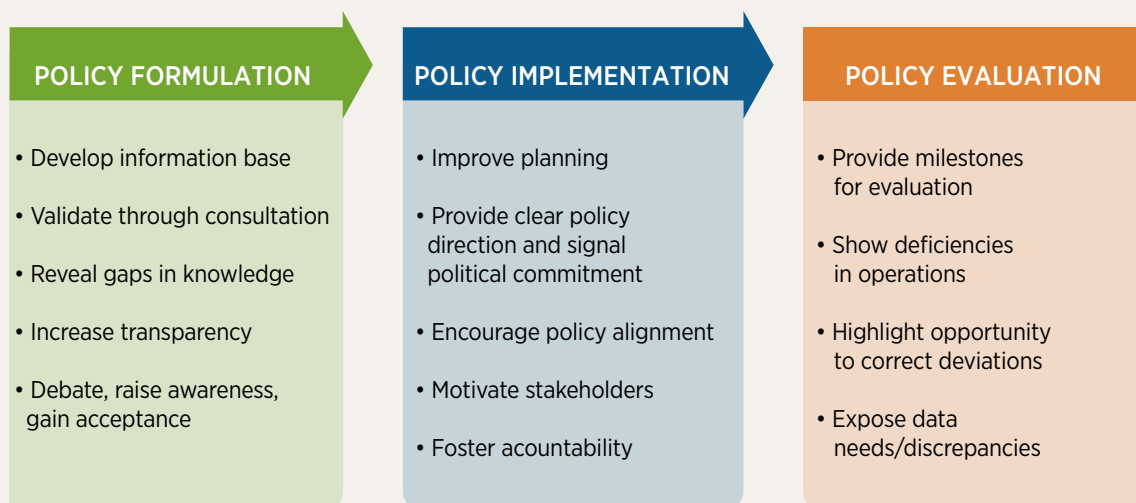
POLICY FORMULATION

• Develop information base

• Validate through consultation

• Reveal gaps in knowledge

• Increase transparency

• Debate, raise awareness, gain acceptance

POLICY IMPLEMENTATION

• Improve planning

• Provide clear policy direction and signal political commitment

• Encourage policy alignment

• Motivate stakeholders

• Foster acountability

POLICY EVALUATION

• Provide milestones for evaluation

• Show deficiencies in operations

• Highlight opportunity to correct deviations

• Expose data needs/discrepancies